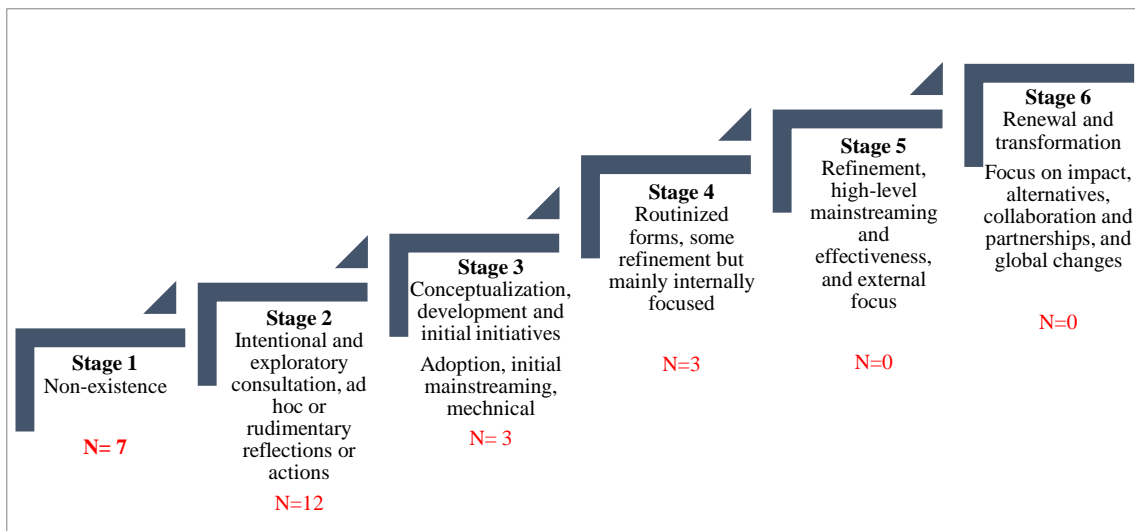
**Stage 1**
Non-existence

N= 7

**Stage 2**
Intentional and exploratory consultation, ad hoc or rudimentary reflections or actions

N=12

**Stage 3**
Conceptualization, development and initial initiatives

Adoption, initial mainstreaming, mechnical

N= 3

**Stage 4**
Routinized forms, some refinement but mainly internally focused

N=3

**Stage 5**
Refinement, high-level mainstreaming and effectiveness, and external focus

N=0

**Stage 6**
Renewal and transformation

Focus on impact, alternatives, collaboration and partnerships, and global changes

N=0